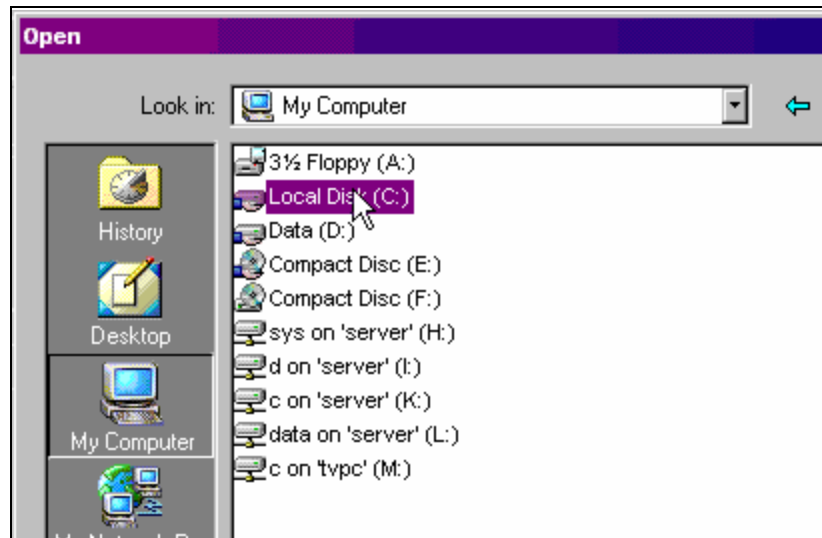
Open

Look in: My Computer

History

Desktop

My Computer

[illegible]

3½ Floppy (A:)
Local Disk (C:)
Data (D:)
Compact Disc (E:)
Compact Disc (F:)
sys on 'server' (H:)
d on 'server' (I:)
c on 'server' (K:)
data on 'server' (L:)
c on 'tvpc' (M:)